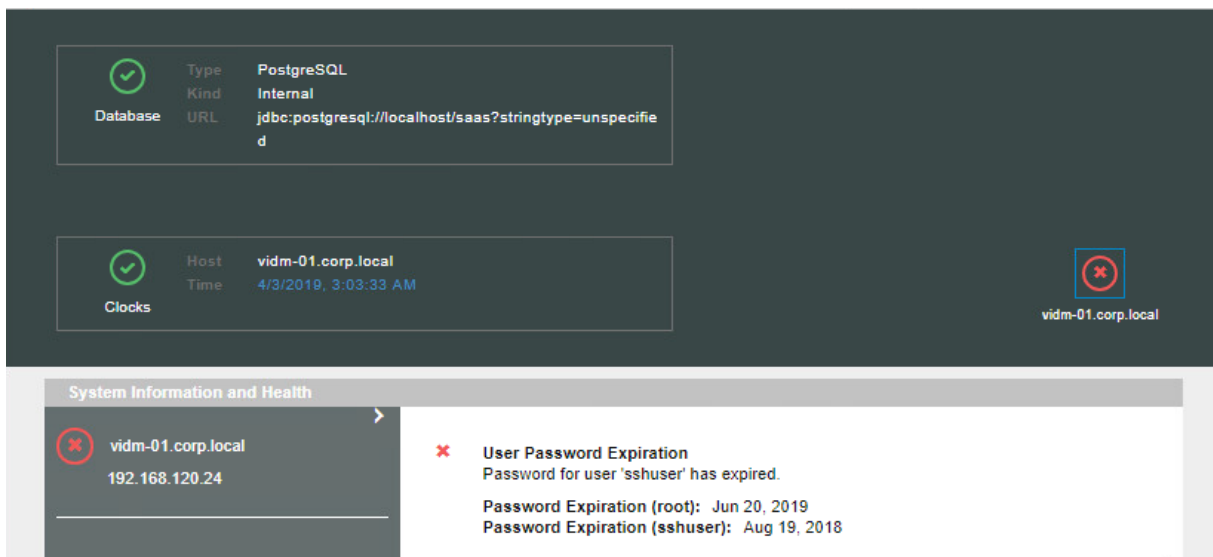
Database

Type PostgreSQL
Kind Internal
URL jdbc:postgresql://localhost/saas?stringtype=unspecified

Clocks

Host vidm-01.corp.local
Time 4/3/2019, 3:03:33 AM

vidm-01.corp.local

System Information and Health

vidm-01.corp.local
192.168.120.24

User Password Expiration
Password for user 'sshuser' has expired.

Password Expiration (root): Jun 20, 2019
Password Expiration (sshuser): Aug 19, 2018